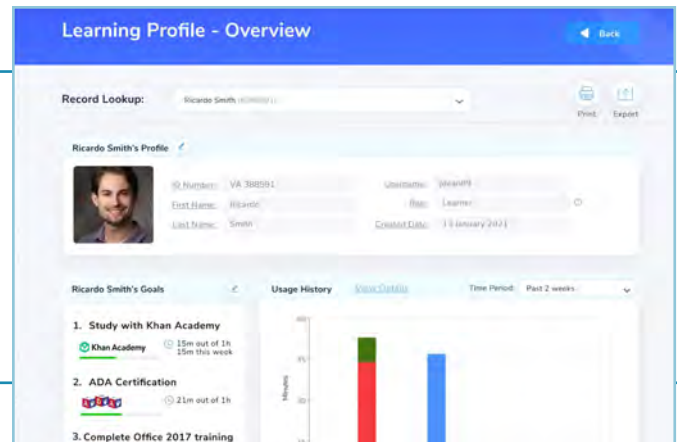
Learning Profile - Overview

Back

Record Lookup:

Ricardo Smith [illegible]

Print

Export

Ricardo Smith's Profile

ID Number: VA 388591

First Name: Ricardo

Last Name: Smith

Username: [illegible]

Role: Learner

Created Date: 13 January 2021

Ricardo Smith's Goals

1. Study with Khan Academy

Khan Academy

15m out of 1h
15m this week

2. ADA Certification

21m out of 1h

3. Complete Office 2017 training

Usage History

View Details

Time Period: Past 2 weeks

Minutes